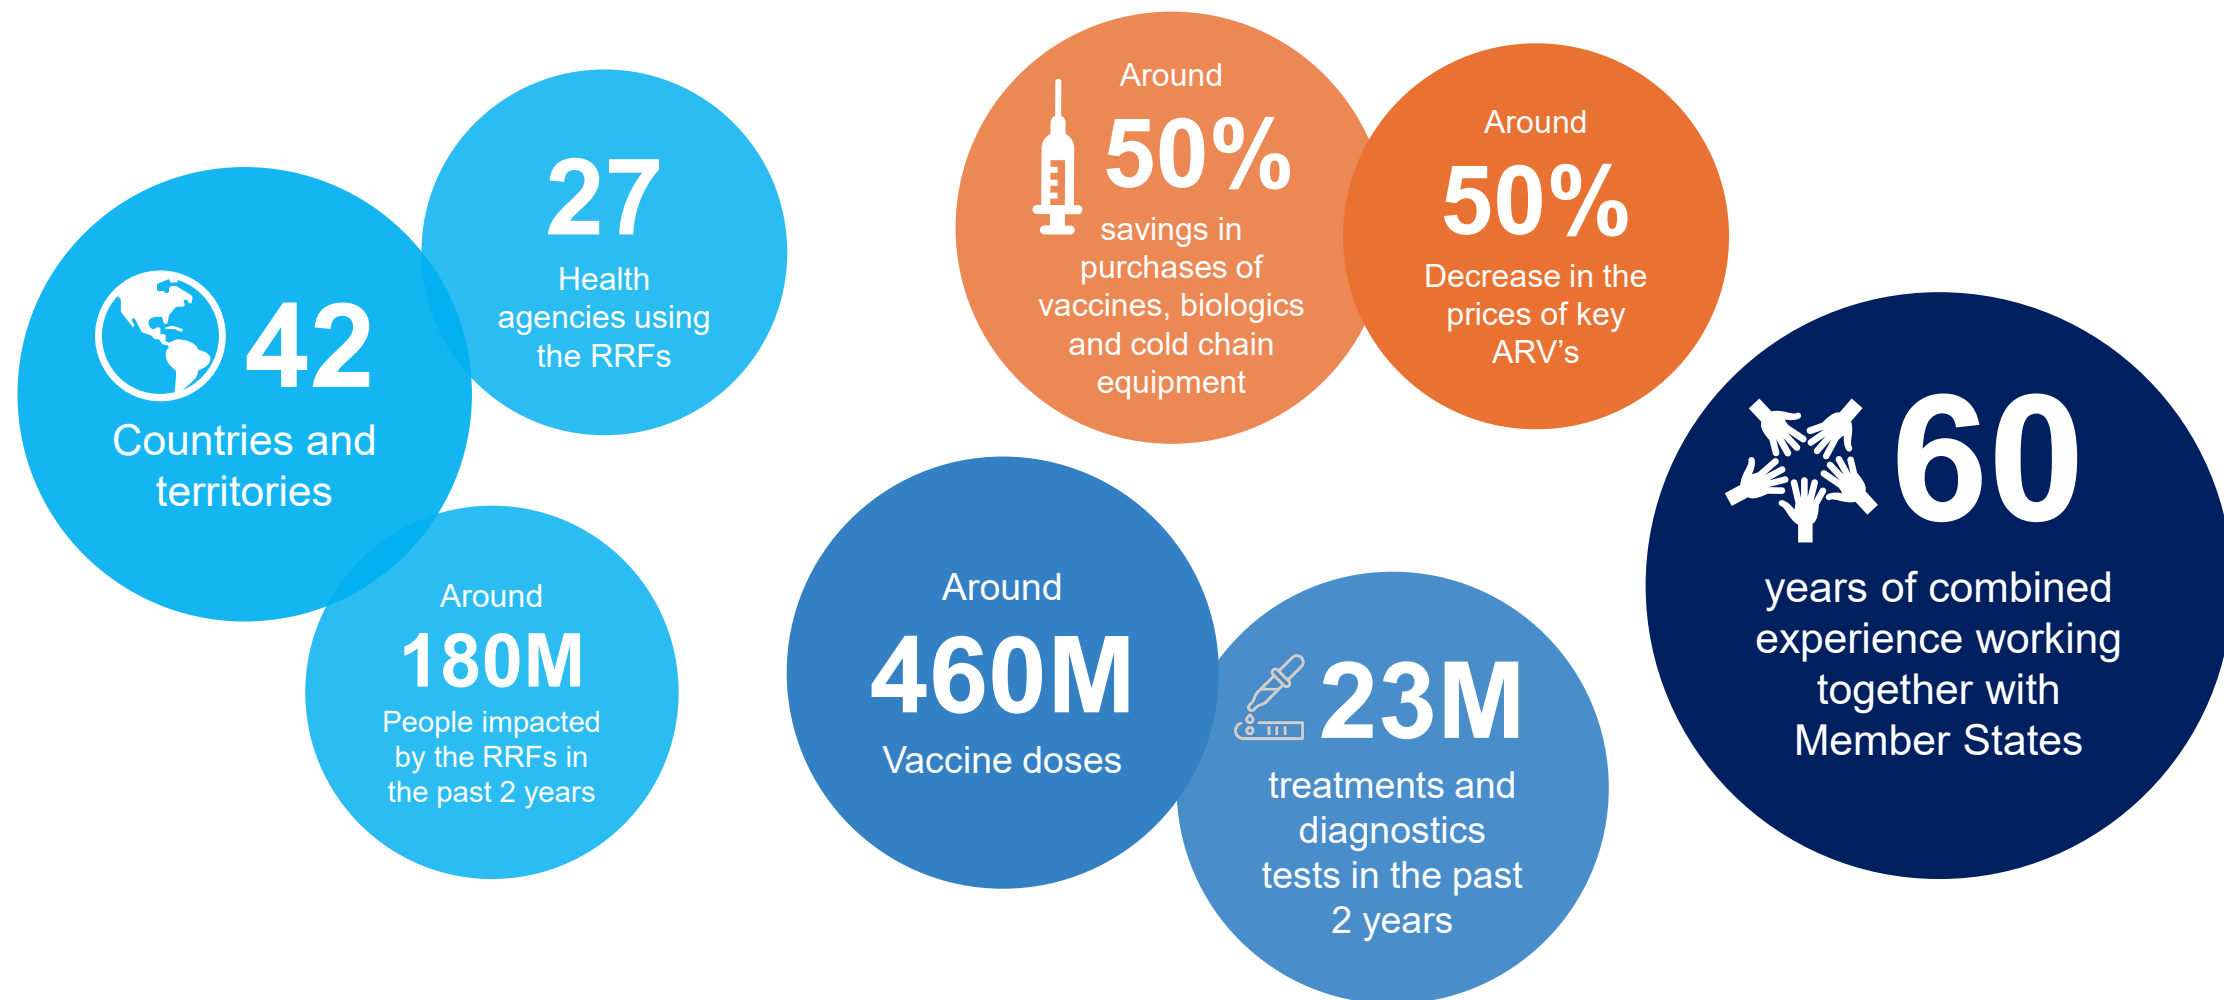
42
Countries and territories

27
Health agencies using the RRFs

Around
180M
People impacted by the RRFs in the past 2 years

Around
50%
savings in purchases of vaccines, biologics and cold chain equipment

Around
50%
Decrease in the prices of key ARV's

Around
460M
Vaccine doses

23M
treatments and diagnostics tests in the past 2 years

60
years of combined experience working together with Member States